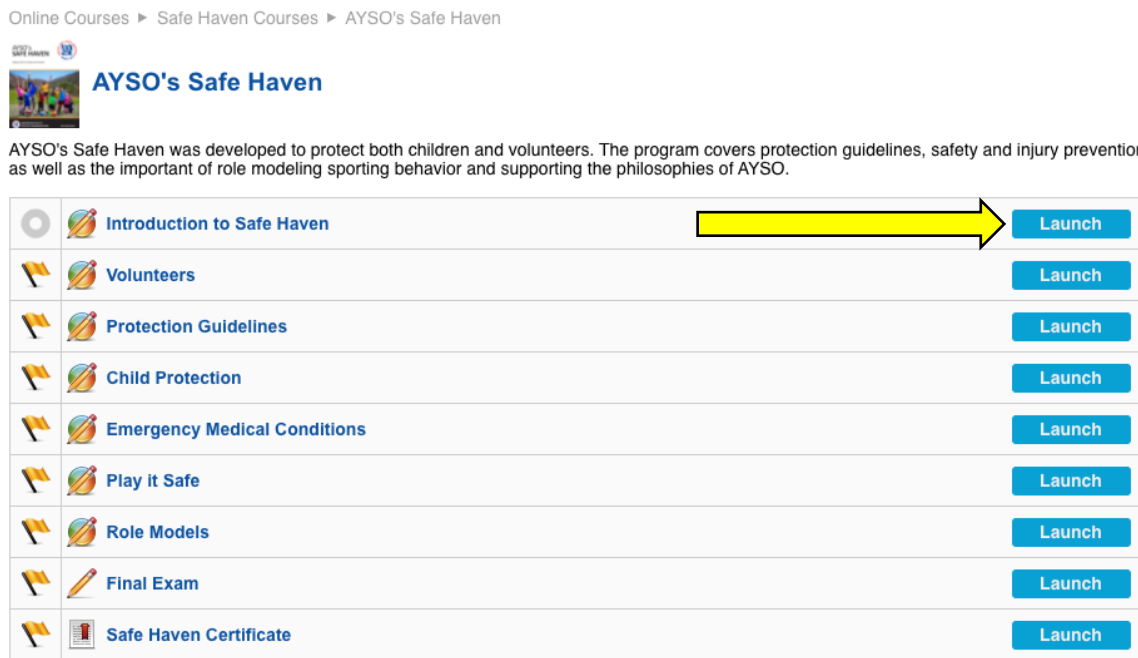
Online Courses ▶ Safe Haven Courses ▶ AYSO's Safe Haven

AYSO's SAFE HAVEN

AYSO's Safe Haven

AYSO's Safe Haven was developed to protect both children and volunteers. The program covers protection guidelines, safety and injury preventio as well as the important of role modeling sporting behavior and supporting the philosophies of AYSO.

| | |
|---|---|
| Introduction to Safe Haven | Launch |
| Volunteers | Launch |
| Protection Guidelines | Launch |
| Child Protection | Launch |
| Emergency Medical Conditions | Launch |
| Play it Safe | Launch |
| Role Models | Launch |
| Final Exam | Launch |
| Safe Haven Certificate | Launch |